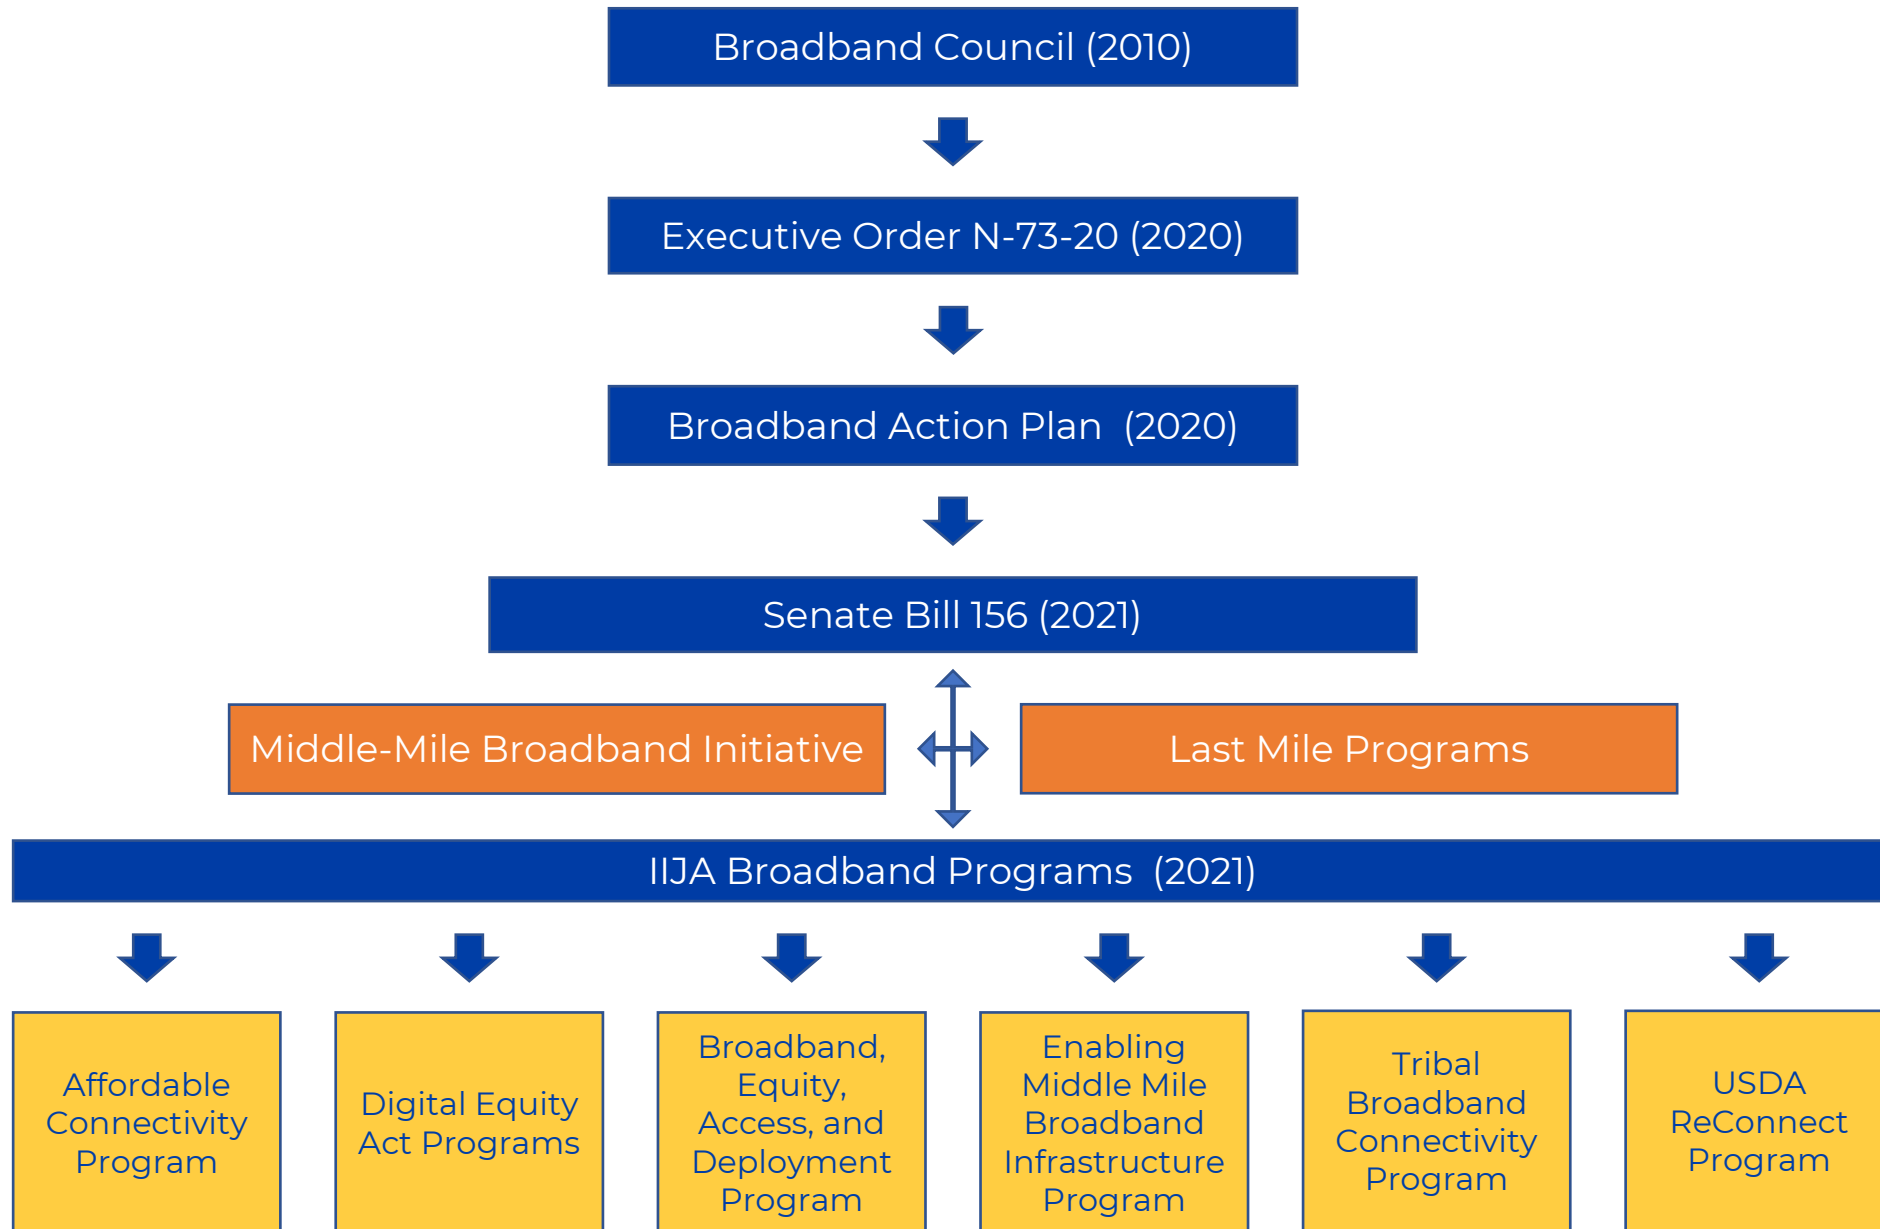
Broadband Council (2010)

Executive Order N-73-20 (2020)

Broadband Action Plan (2020)

Senate Bill 156 (2021)

Middle-Mile Broadband Initiative

Last Mile Programs

IIJA Broadband Programs (2021)

Affordable Connectivity Program

Digital Equity Act Programs

Broadband, Equity, Access, and Deployment Program

Enabling Middle Mile Broadband Infrastructure Program

Tribal Broadband Connectivity Program

USDA ReConnect Program